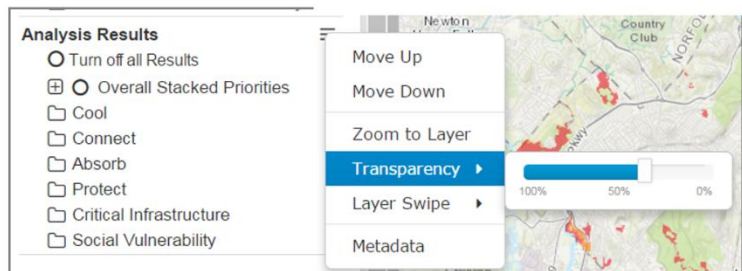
Analysis Results
Turn off all Results
Overall Stacked Priorities
Cool
Connect
Absorb
Protect
Critical Infrastructure
Social Vulnerability

Move Up
Move Down
Zoom to Layer
Transparency
Layer Swipe
Metadata

100%
50%
0%

Newton
Country Club
NORFOL
Pkwy